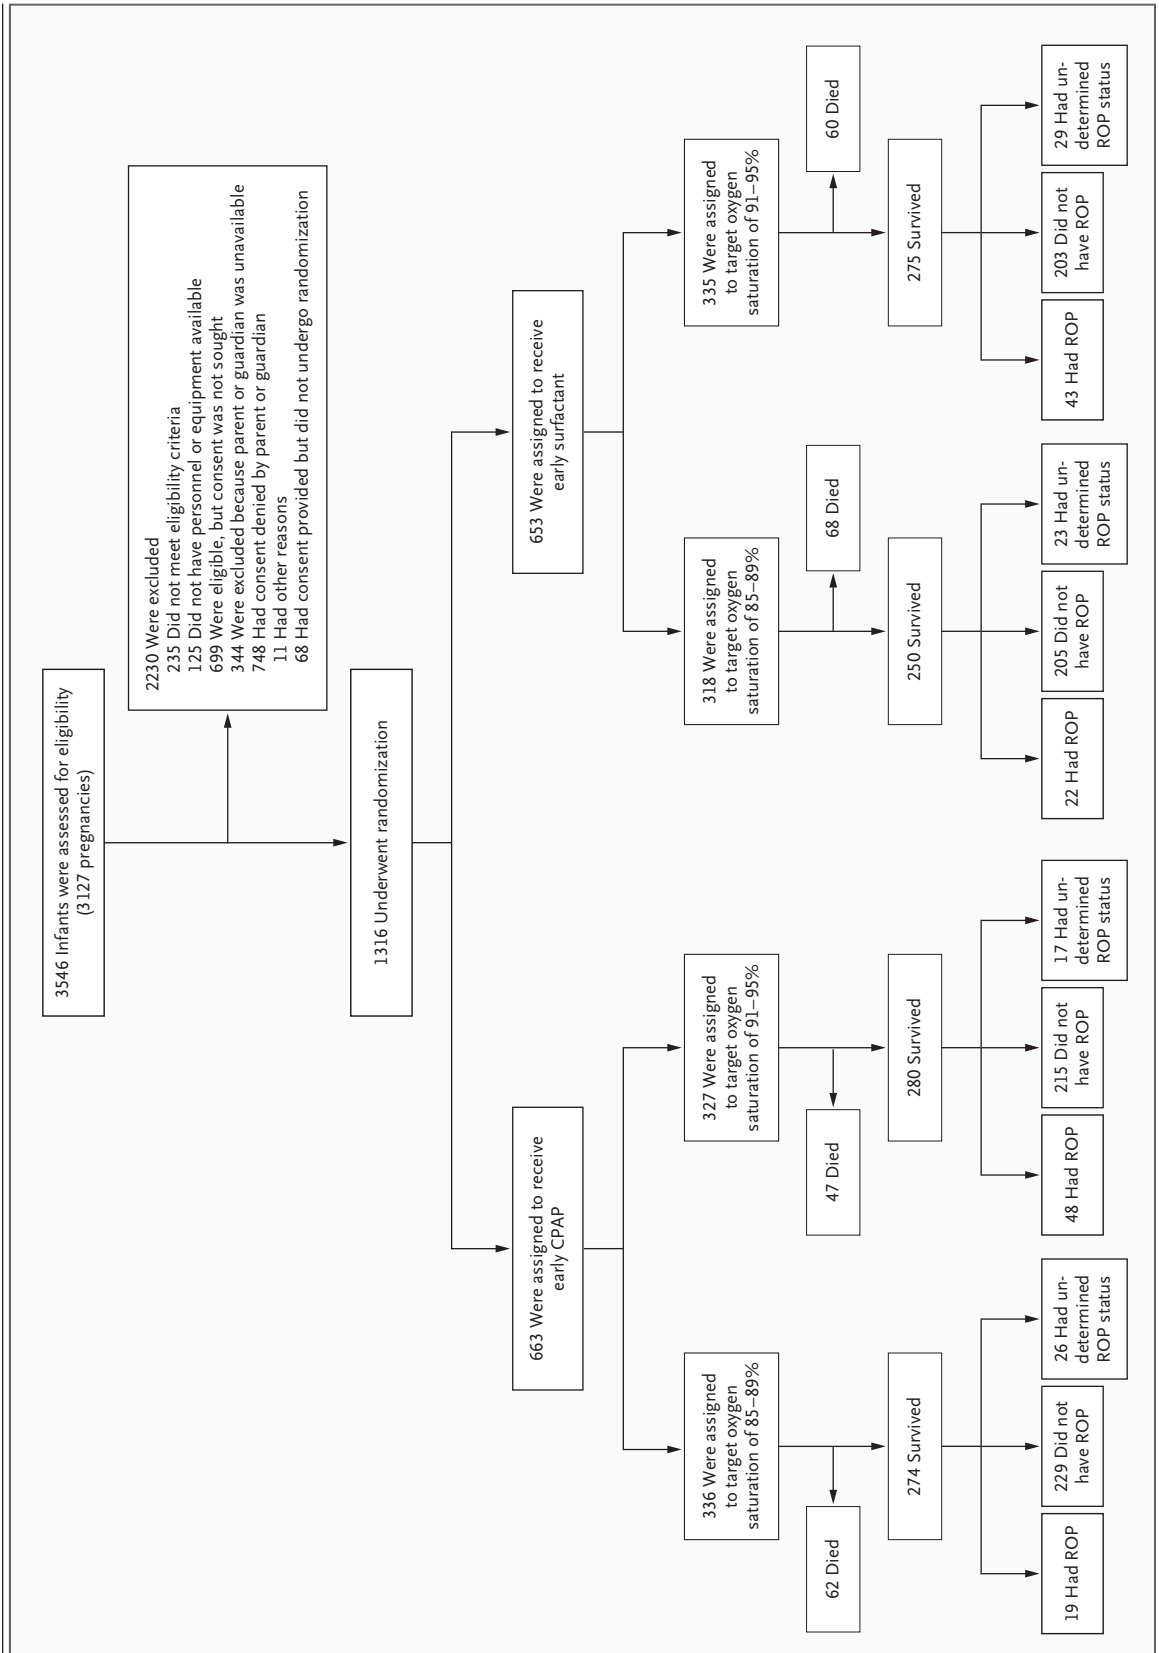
3546 Infants were assessed for eligibility (3127 pregnancies)

2230 Were excluded
235 Did not meet eligibility criteria
125 Did not have personnel or equipment available
699 Were eligible, but consent was not sought
344 Were excluded because parent or guardian was unavailable
748 Had consent denied by parent or guardian
11 Had other reasons
68 Had consent provided but did not undergo randomization

1316 Underwent randomization

663 Were assigned to receive early CPAP

653 Were assigned to receive early surfactant

336 Were assigned to target oxygen saturation of 85–89%

62 Died

274 Survived

19 Had ROP

229 Did not have ROP

26 Had undetermined ROP status

327 Were assigned to target oxygen saturation of 91–95%

47 Died

280 Survived

48 Had ROP

215 Did not have ROP

17 Had undetermined ROP status

318 Were assigned to target oxygen saturation of 85–89%

68 Died

250 Survived

22 Had ROP

205 Did not have ROP

23 Had undetermined ROP status

335 Were assigned to target oxygen saturation of 91–95%

60 Died

275 Survived

43 Had ROP

203 Did not have ROP

29 Had undetermined ROP status